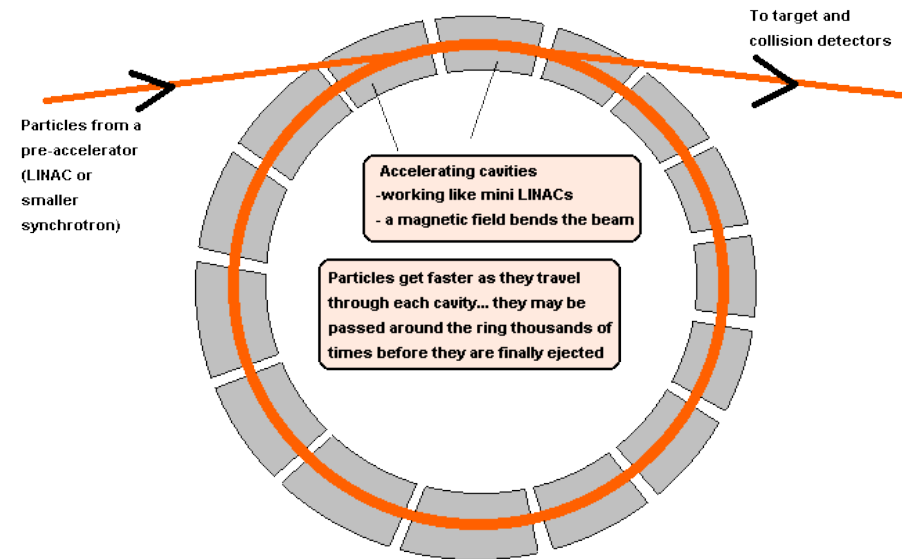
To target and collision detectors

Particles from a pre-accelerator (LINAC or smaller synchrotron)

Accelerating cavities
-working like mini LINACs
- a magnetic field bends the beam

Particles get faster as they travel through each cavity... they may be passed around the ring thousands of times before they are finally ejected